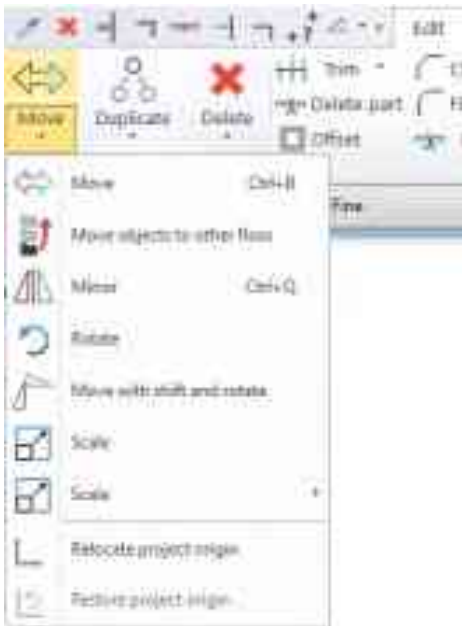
Edit

Move

Duplicate

Delete

Trim

Delete part

Offset

Fine

Move Ctrl+B

Move objects to other floor

Mirror Ctrl+Q

Rotate

Move with shift and rotate

Scale

Scale

Relocate project origin

Restore project origin